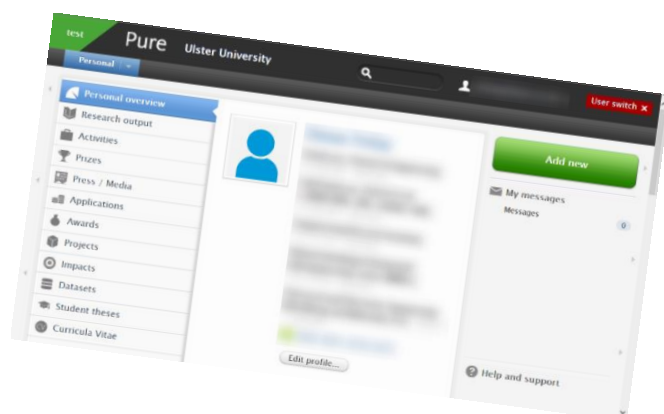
test

Pure Ulster University

Personal

User switch ×

Personal overview
Research output
Activities
Prizes
Press / Media
Applications
Awards
Projects
Impacts
Datasets
Student theses
Curricula Vitae

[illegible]

Edit profile...

Add new

My messages
Messages 0

Help and support